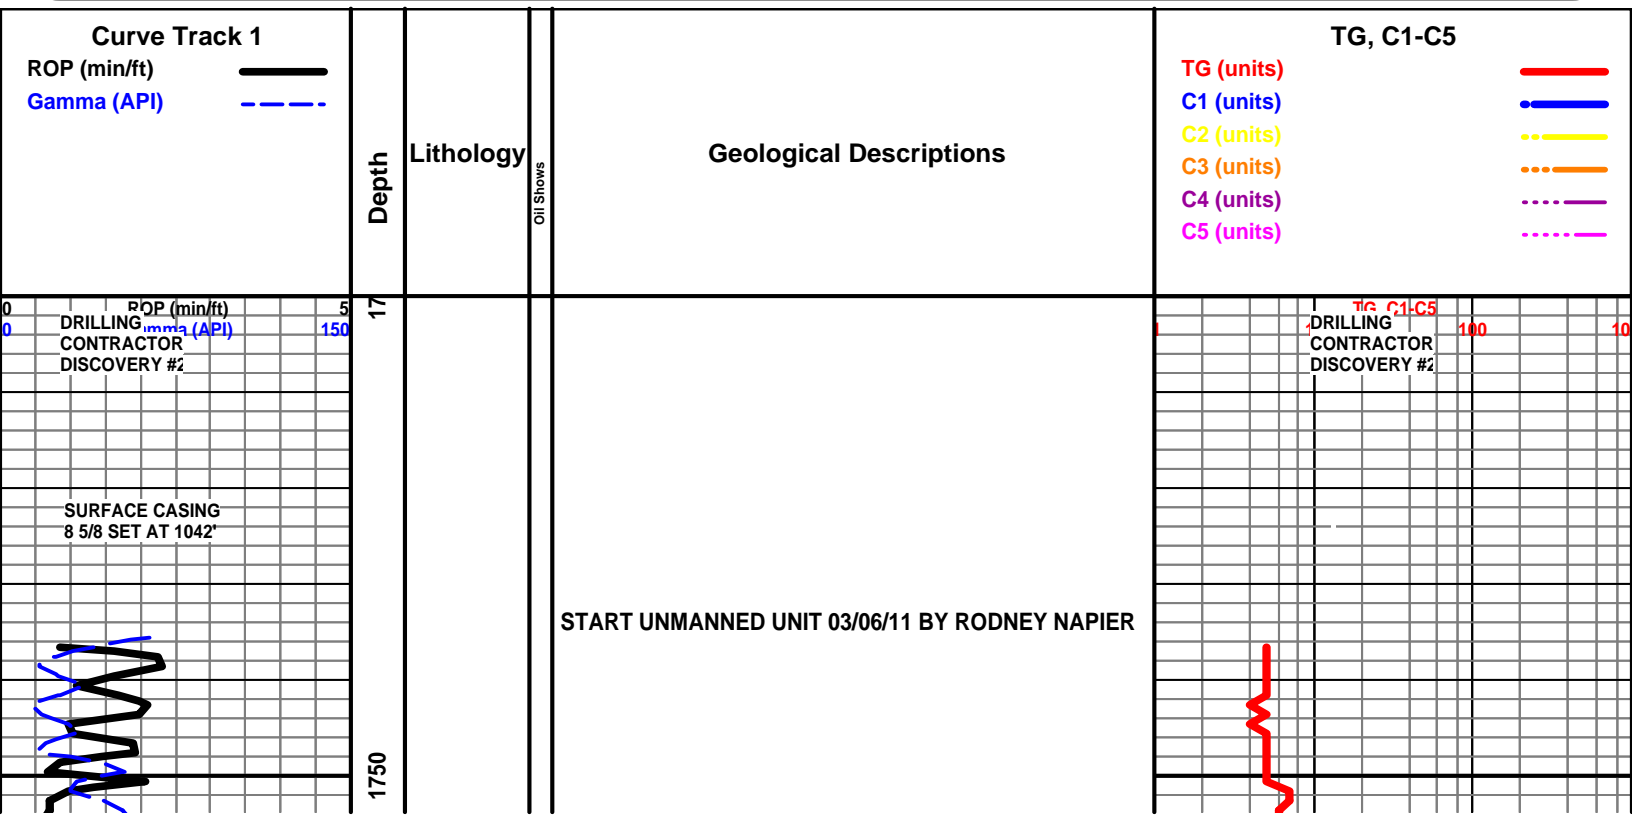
Curve Track 1
ROP (min/ft)
Gamma (API)

Depth

Lithology

Oil Shows

Geological Descriptions

TG, C1-C5
TG (units)
C1 (units)
C2 (units)
C3 (units)
C4 (units)
C5 (units)

0 ROP (min/ft) 5
0 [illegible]mma (API) 150
DRILLING
CONTRACTOR
DISCOVERY #2

17

TG, C1-C5
1 100 10
DRILLING
CONTRACTOR
DISCOVERY #2

SURFACE CASING
8 5/8 SET AT 1042'

START UNMANNED UNIT 03/06/11 BY RODNEY NAPIER

1750